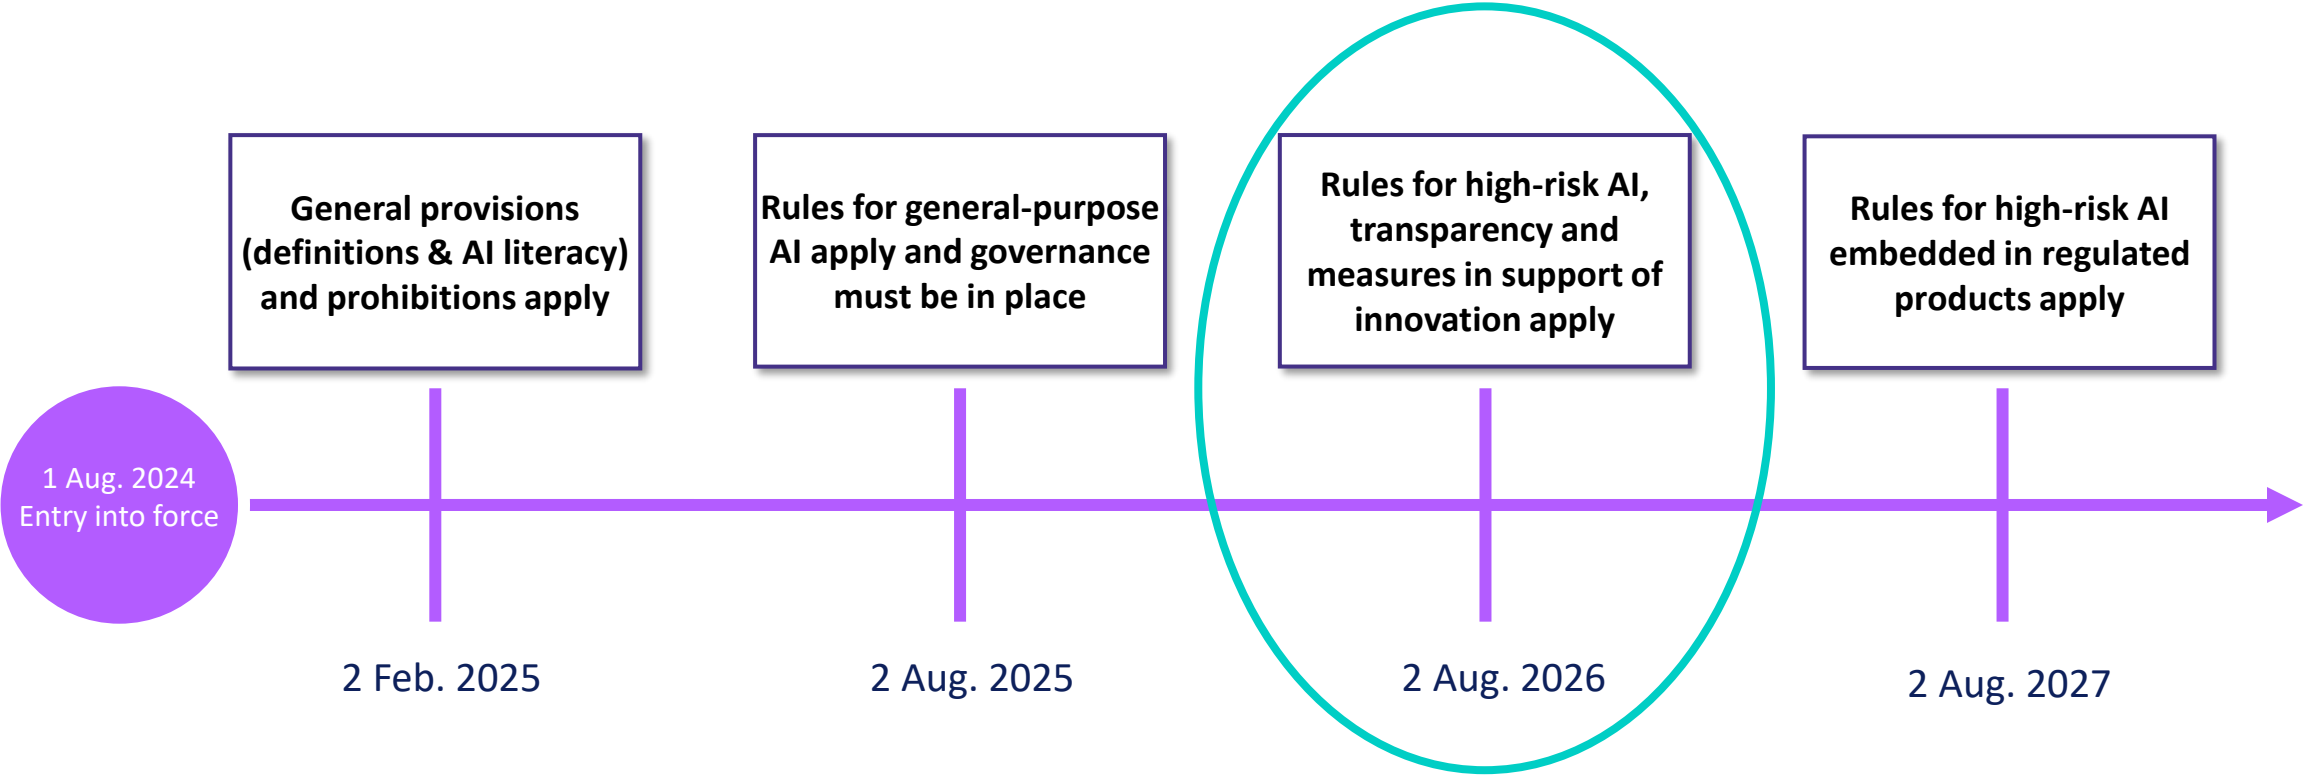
General provisions (definitions & AI literacy) and prohibitions apply

Rules for general-purpose AI apply and governance must be in place

Rules for high-risk AI, transparency and measures in support of innovation apply

Rules for high-risk AI embedded in regulated products apply

1 Aug. 2024
Entry into force

2 Feb. 2025

2 Aug. 2025

2 Aug. 2026

2 Aug. 2027